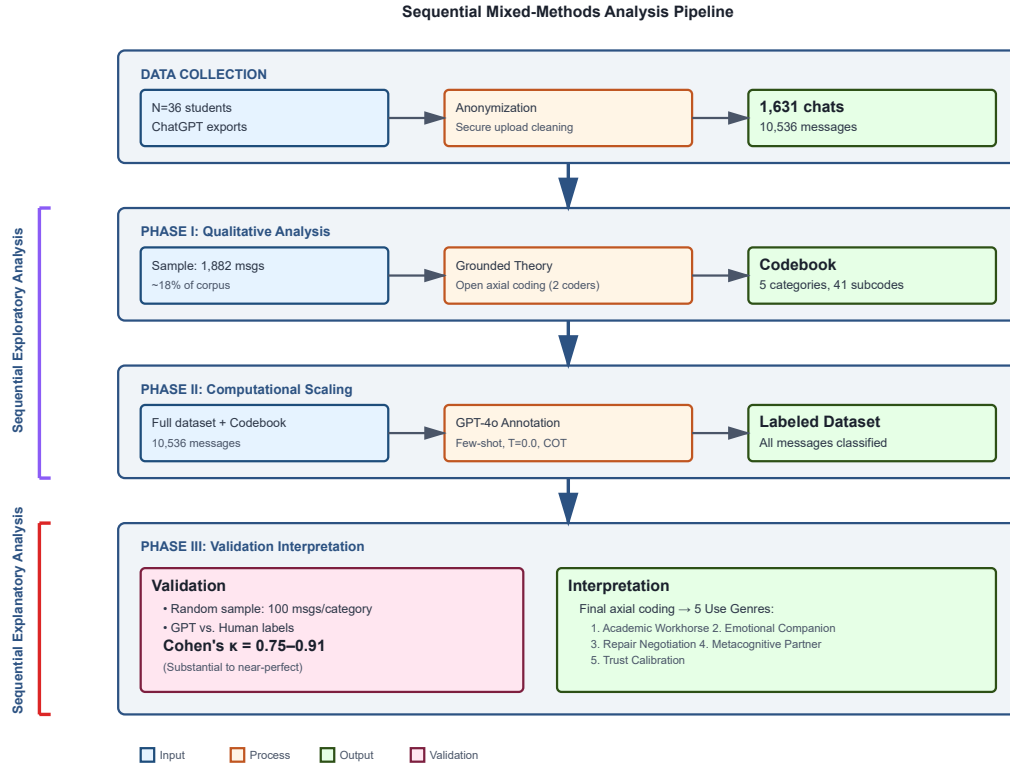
Sequential Mixed-Methods Analysis Pipeline

DATA COLLECTION

N=36 students
ChatGPT exports

Anonymization
Secure upload cleaning

1,631 chats
10,536 messages

Sequential Exploratory Analysis

PHASE I: Qualitative Analysis

Sample: 1,882 msgs
~18% of corpus

Grounded Theory
Open axial coding (2 coders)

Codebook
5 categories, 41 subcodes

PHASE II: Computational Scaling

Full dataset + Codebook
10,536 messages

GPT-4o Annotation
Few-shot, T=0.0, COT

Labeled Dataset
All messages classified

Sequential Explanatory Analysis

PHASE III: Validation Interpretation

Validation
• Random sample: 100 msgs/category
• GPT vs. Human labels
Cohen's κ = 0.75–0.91
(Substantial to near-perfect)

Interpretation
Final axial coding → 5 Use Genres:
1. Academic Workhorse 2. Emotional Companion
3. Repair Negotiation 4. Metacognitive Partner
5. Trust Calibration

Input Process Output Validation